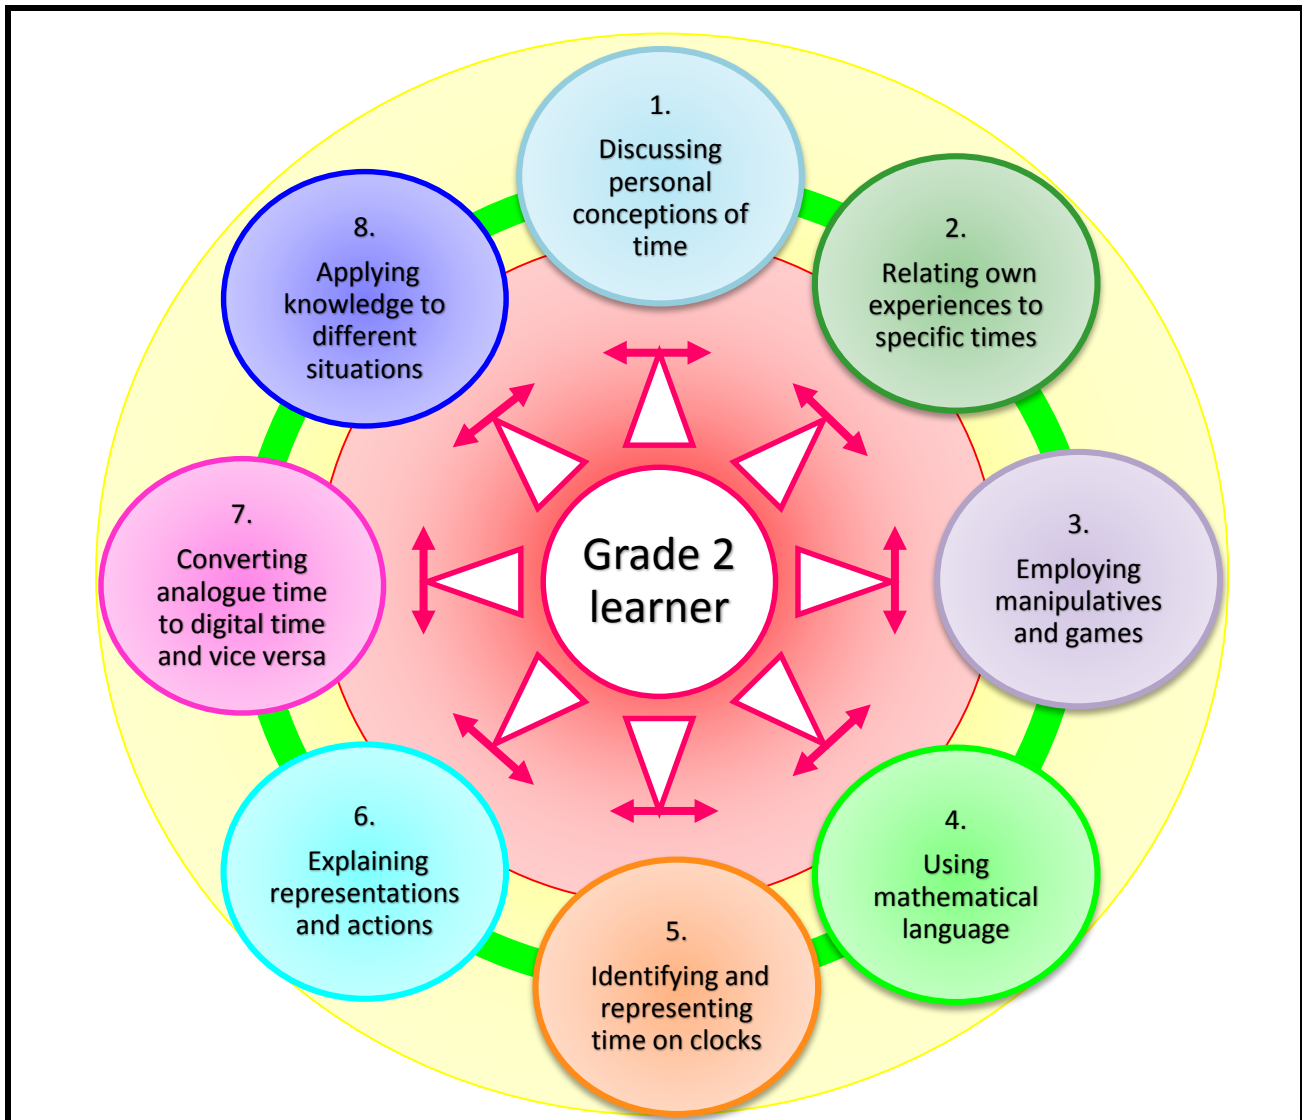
1.
Discussing personal conceptions of time

2.
Relating own experiences to specific times

3.
Employing manipulatives and games

4.
Using mathematical language

5.
Identifying and representing time on clocks

6.
Explaining representations and actions

7.
Converting analogue time to digital time and vice versa

8.
Applying knowledge to different situations

Grade 2 learner